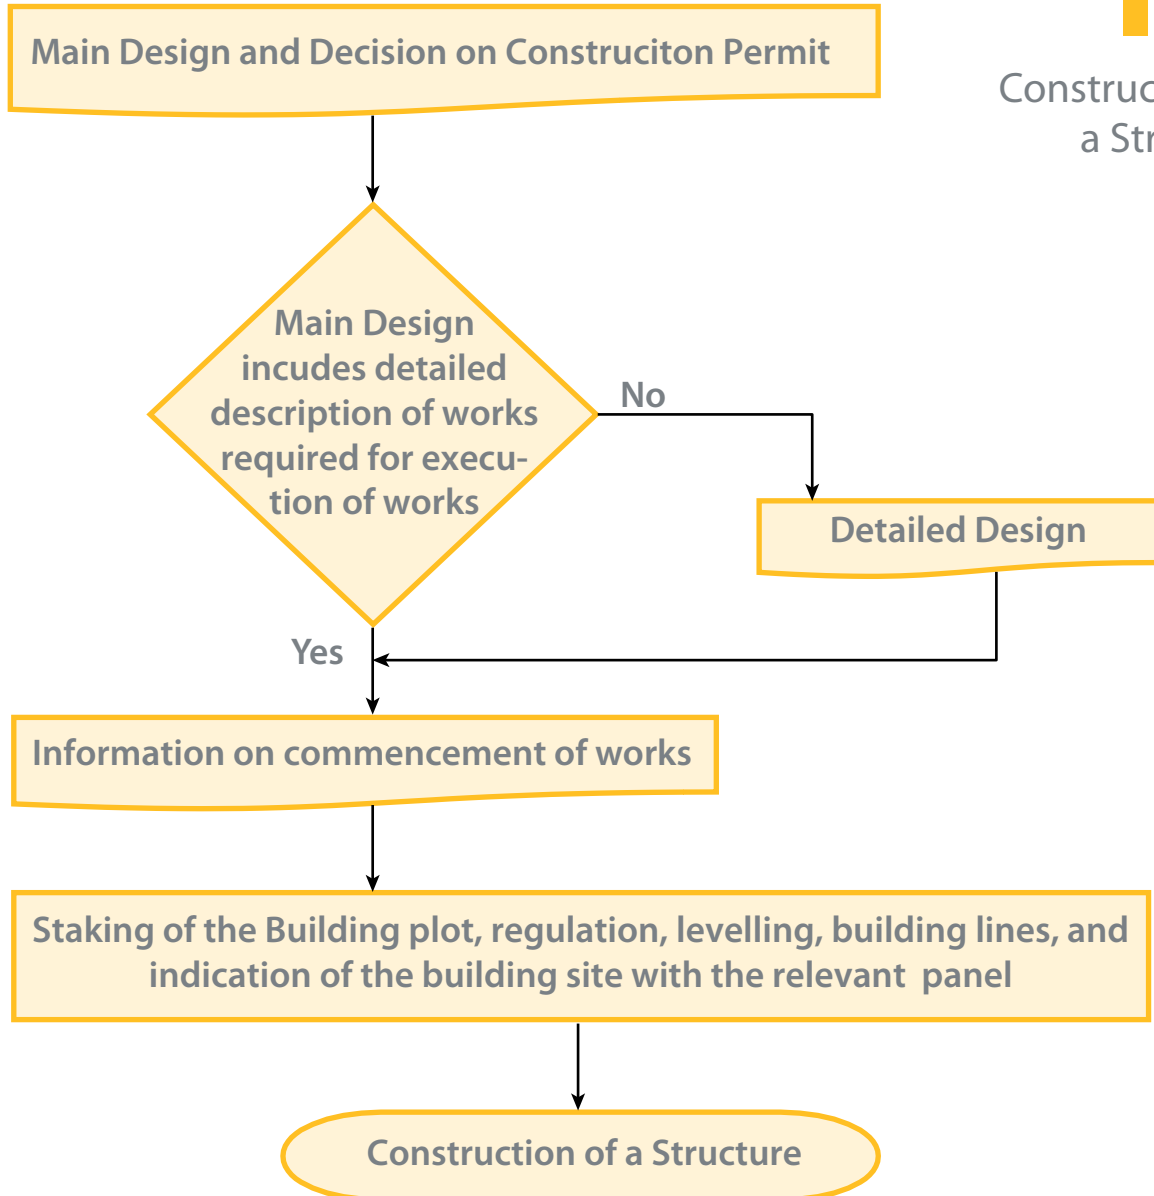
Main Design and Decision on Construciton Permit

Construc
a Str

Main Design incudes detailed description of works required for execution of works

No

Detailed Design

Yes

Information on commencement of works

Staking of the Building plot, regulation, levelling, building lines, and indication of the building site with the relevant panel

Construction of a Structure